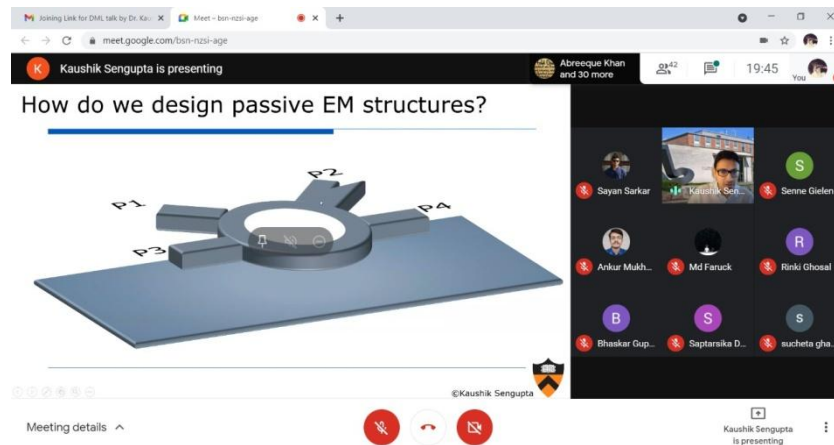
Joining Link for DML talk by Dr. Kau ×
Meet – bsn-nzsi-age
meet.google.com/bsn-nzsi-age

K Kaushik Sengupta is presenting
Abreeque Khan and 30 more
42
19:45
You

How do we design passive EM structures?

P1
P2
P3
P4

©Kaushik Sengupta

Sayan Sarkar
Kaushik Sen...
S
Senne Gielen
Ankur Mukh...
Md Faruck
R
Rinki Ghosal
B
Bhaskar Gup...
S
Saptarsika D...
S
sucheta gha...

Meeting details
Kaushik Sengupta is presenting